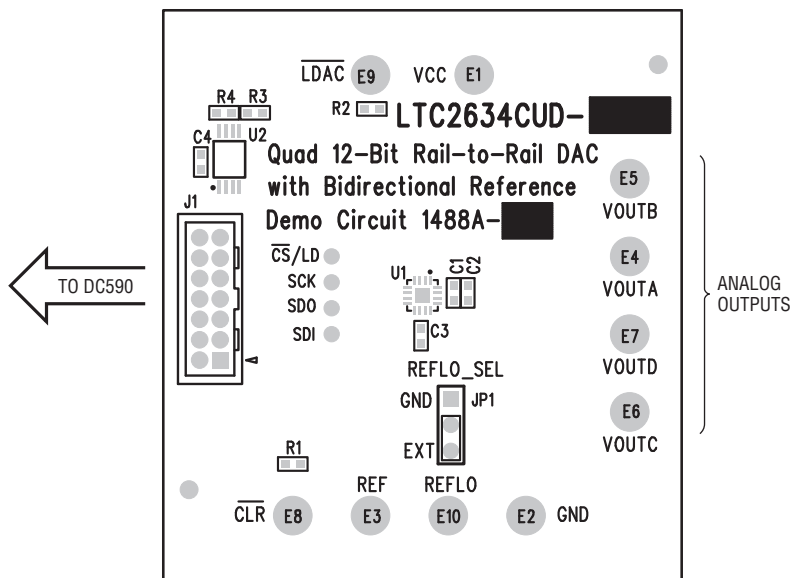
$\overline{LDAC}$ E9

VCC E1

R4 R3

R2

LTC2634CUD-

C4 U2

Quad 12-Bit Rail-to-Rail DAC with Bidirectional Reference

Demo Circuit 1488A-

E5 VOUTB

J1

$\overline{CS}$/LD

SCK

SDO

SDI

TO DC590

U1

C1 C2

E4 VOUTA

ANALOG OUTPUTS

C3

E7 VOUTD

REFLO_SEL

GND JP1

E6 VOUTC

EXT

R1

REF

REFLO

$\overline{CLR}$ E8

E3

E10

E2 GND